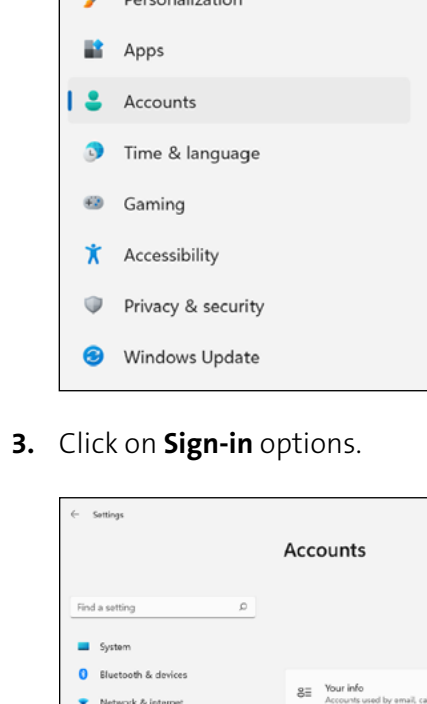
Personalization

Apps

Accounts

Time & language

Gaming

Accessibility

Privacy & security

Windows Update

**3.** Click on **Sign-in** options.

← Settings

Accounts

Find a setting

System

Bluetooth & devices

Network & internet

Your info

Accounts used by email, ca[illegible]